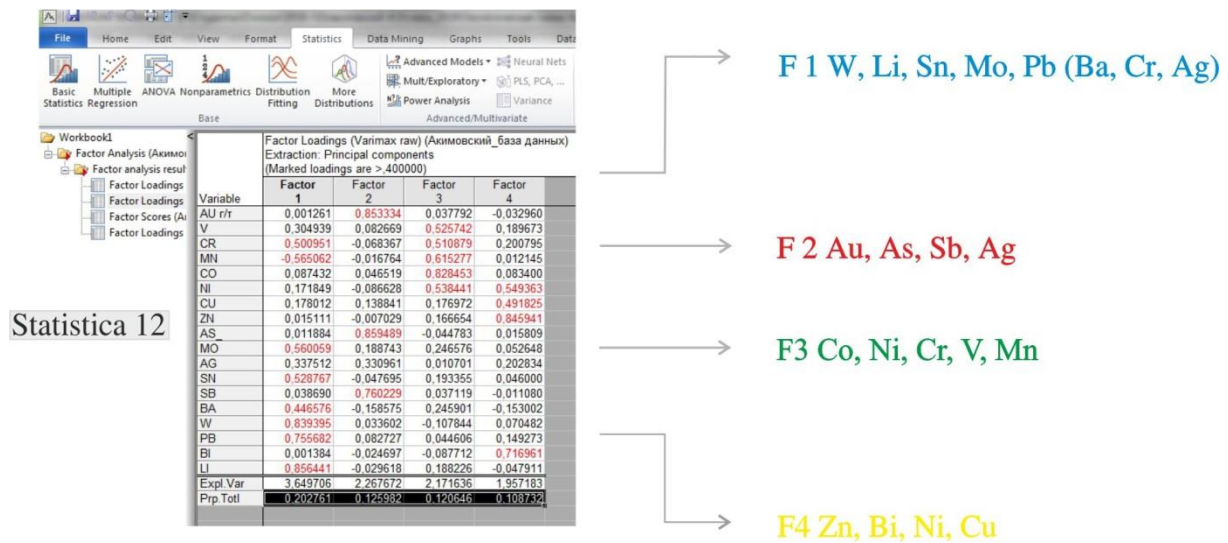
File Home Edit View Format Statistics Data Mining Graphs Tools Data

Basic Statistics Multiple Regression ANOVA Nonparametrics Distribution Fitting More Distributions
Base

Advanced Models ▾ Neural Nets
Mult/Exploratory ▾ PLS, PCA, ...
Power Analysis Variance
Advanced/Multivariate

Workbook1
Factor Analysis (Акимо
Factor analysis resul
Factor Loadings
Factor Loadings
Factor Scores (Ai
Factor Loadings

Factor Loadings (Varimax raw) (Акимовский_база данных)
Extraction: Principal components
(Marked loadings are >,400000)

| Variable | Factor 1 | Factor 2 | Factor 3 | Factor 4 |
|---|---|---|---|---|
| AU г/т | 0,001261 | 0,853334 | 0,037792 | -0,032960 |
| V | 0,304939 | 0,082669 | 0,525742 | 0,189673 |
| CR | 0,500951 | -0,068367 | 0,510879 | 0,200795 |
| MN | -0,565062 | -0,016764 | 0,615277 | 0,012145 |
| CO | 0,087432 | 0,046519 | 0,828453 | 0,083400 |
| NI | 0,171849 | -0,086628 | 0,538441 | 0,549363 |
| CU | 0,178012 | 0,138841 | 0,176972 | 0,491825 |
| ZN | 0,015111 | -0,007029 | 0,166654 | 0,845941 |
| AS_ | 0,011884 | 0,859489 | -0,044783 | 0,015809 |
| MO | 0,560059 | 0,188743 | 0,246576 | 0,052648 |
| AG | 0,337512 | 0,330961 | 0,010701 | 0,202834 |
| SN | 0,528767 | -0,047695 | 0,193355 | 0,046000 |
| SB | 0,038690 | 0,760229 | 0,037119 | -0,011080 |
| BA | 0,446576 | -0,158575 | 0,245901 | -0,153002 |
| W | 0,839395 | 0,033602 | -0,107844 | 0,070482 |
| PB | 0,755682 | 0,082727 | 0,044606 | 0,149273 |
| BI | 0,001384 | -0,024697 | -0,087712 | 0,716961 |
| LI | 0,856441 | -0,029618 | 0,188226 | -0,047911 |
| Expl.Var | 3,649706 | 2,267672 | 2,171636 | 1,957183 |
| Prp.Totl | 0,202761 | 0,125982 | 0,120646 | 0,108732 |

Statistica 12

F 1 W, Li, Sn, Mo, Pb (Ba, Cr, Ag)

F 2 Au, As, Sb, Ag

F3 Co, Ni, Cr, V, Mn

F4 Zn, Bi, Ni, Cu